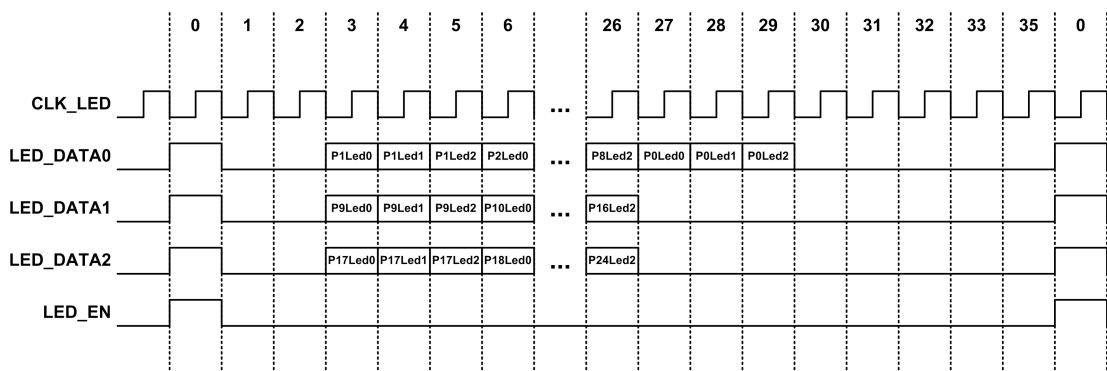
0 1 2 3 4 5 6 26 27 28 29 30 31 32 33 35 0

CLK_LED ...

LED_DATA0 P1Led0 P1Led1 P1Led2 P2Led0 ... P8Led2 P0Led0 P0Led1 P0Led2

LED_DATA1 P9Led0 P9Led1 P9Led2 P10Led0 ... P16Led2

LED_DATA2 P17Led0 P17Led1 P17Led2 P18Led0 ... P24Led2

LED_EN